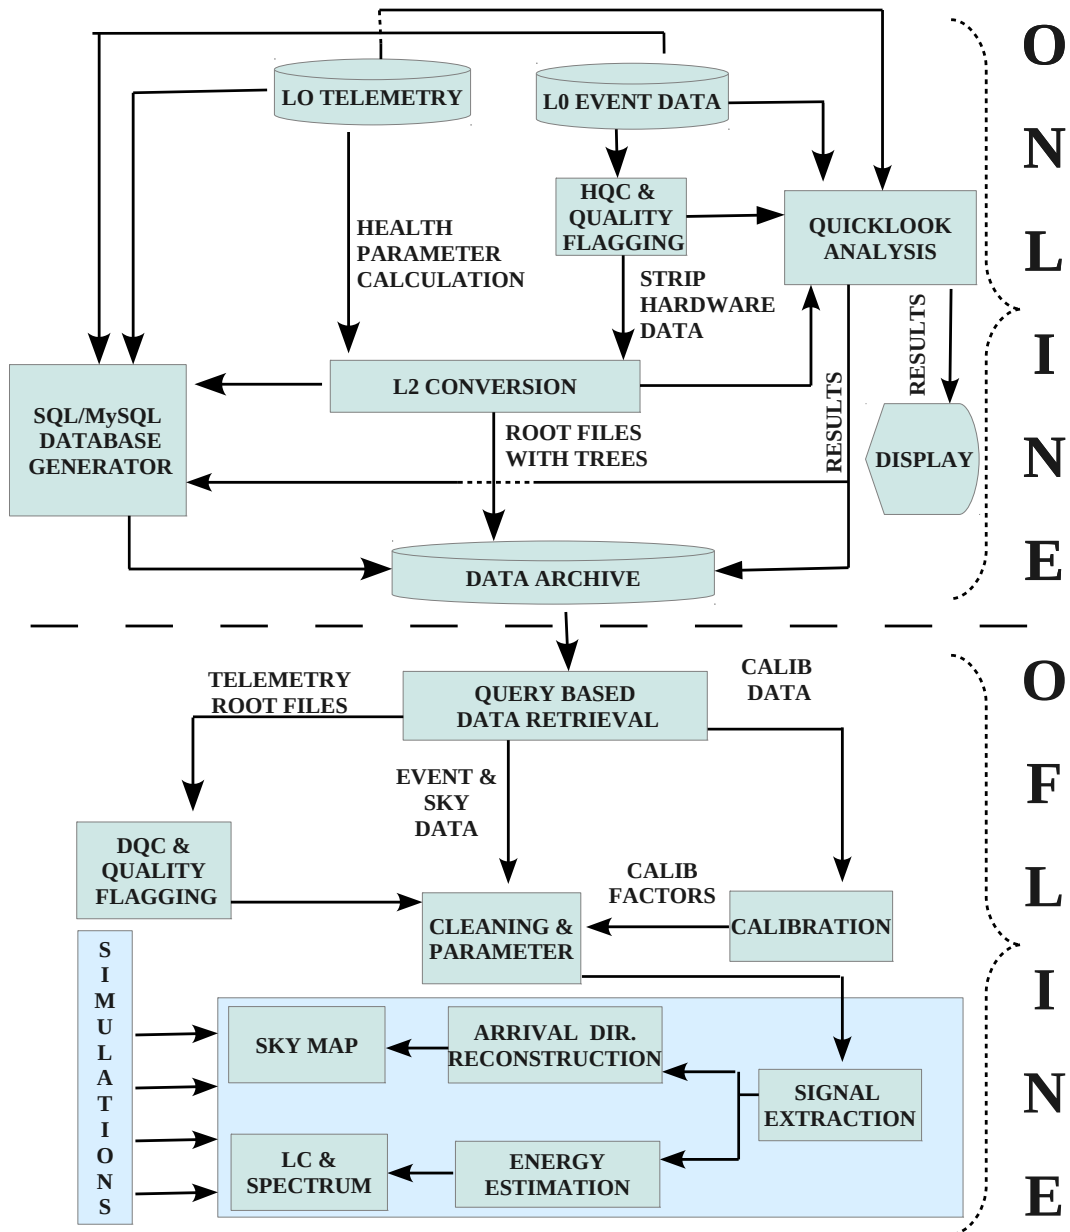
LO TELEMETRY

L0 EVENT DATA

HQC & QUALITY FLAGGING

QUICKLOOK ANALYSIS

HEALTH PARAMETER CALCULATION

STRIP HARDWARE DATA

RESULTS

SQL/MySQL DATABASE GENERATOR

L2 CONVERSION

RESULTS

DISPLAY

ROOT FILES WITH TREES

DATA ARCHIVE

ONLINE

TELEMETRY ROOT FILES

QUERY BASED DATA RETRIEVAL

CALIB DATA

EVENT & SKY DATA

DQC & QUALITY FLAGGING

CALIB FACTORS

CLEANING & PARAMETER

CALIBRATION

SIMULATIONS

SKY MAP

ARRIVAL DIR. RECONSTRUCTION

SIGNAL EXTRACTION

LC & SPECTRUM

ENERGY ESTIMATION

OFFLINE